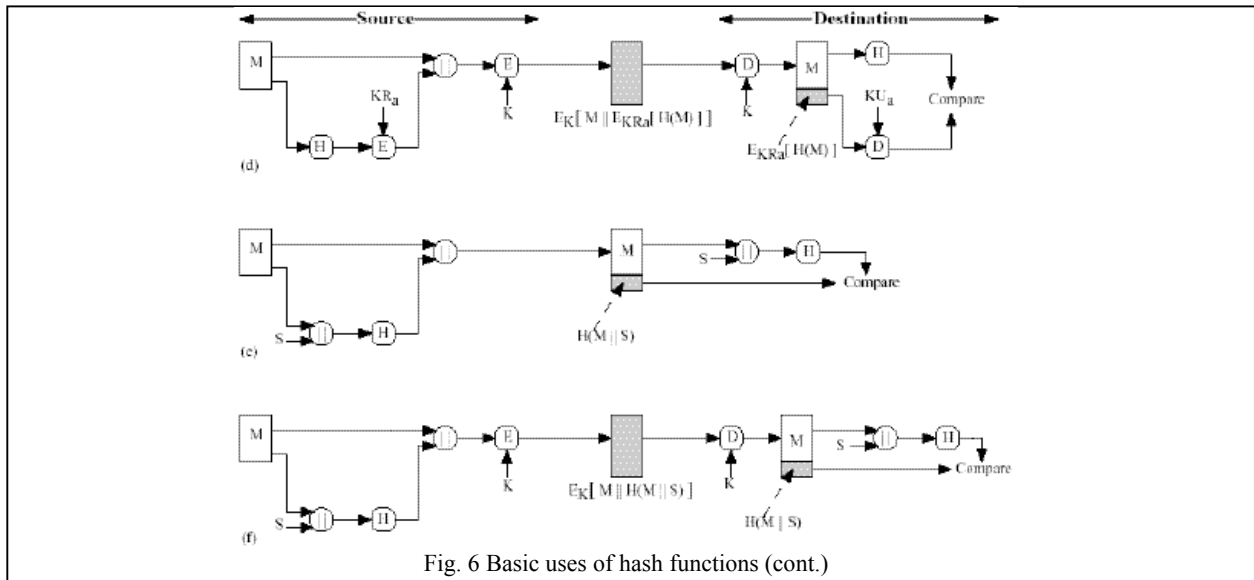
Source

Destination

M

H

$KR_a$

E

||

E

K

$E_K[M || E_{KRa}[H(M)]]$

D

K

M

H

$KU_a$

D

Compare

$E_{KRa}[H(M)]$

(d)

M

S

||

H

||

M

S

||

H

Compare

H(M || S)

(e)

M

S

||

H

||

E

K

$E_K[M || H(M || S)]$

D

K

M

S

||

H

Compare

H(M || S)

(f)

Fig. 6 Basic uses of hash functions (cont.)